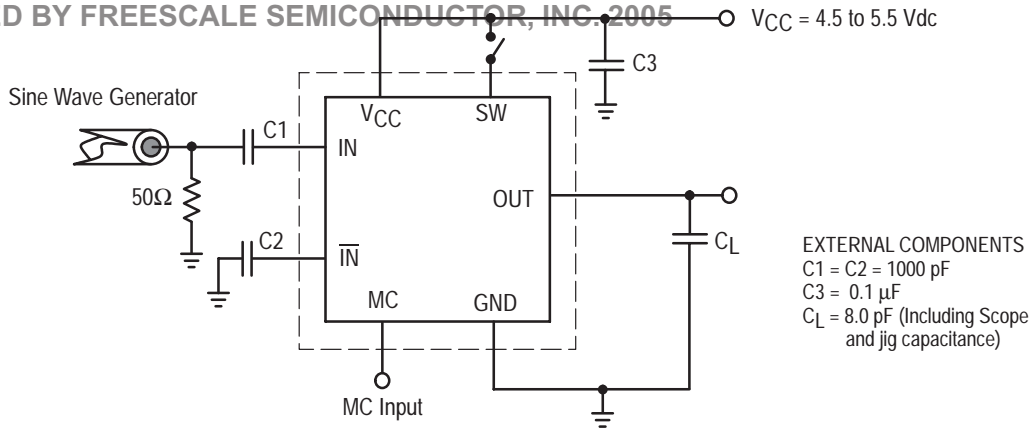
D BY FREESCALE SEMICONDUCTOR, INC. 2005

$V_{CC}$ = 4.5 to 5.5 Vdc

C3

Sine Wave Generator

$V_{CC}$

SW

C1

IN

50Ω

OUT

C2

$\overline{IN}$

$C_L$

MC

GND

MC Input

EXTERNAL COMPONENTS
C1 = C2 = 1000 pF
C3 = 0.1 μF
$C_L$ = 8.0 pF (Including Scope and jig capacitance)